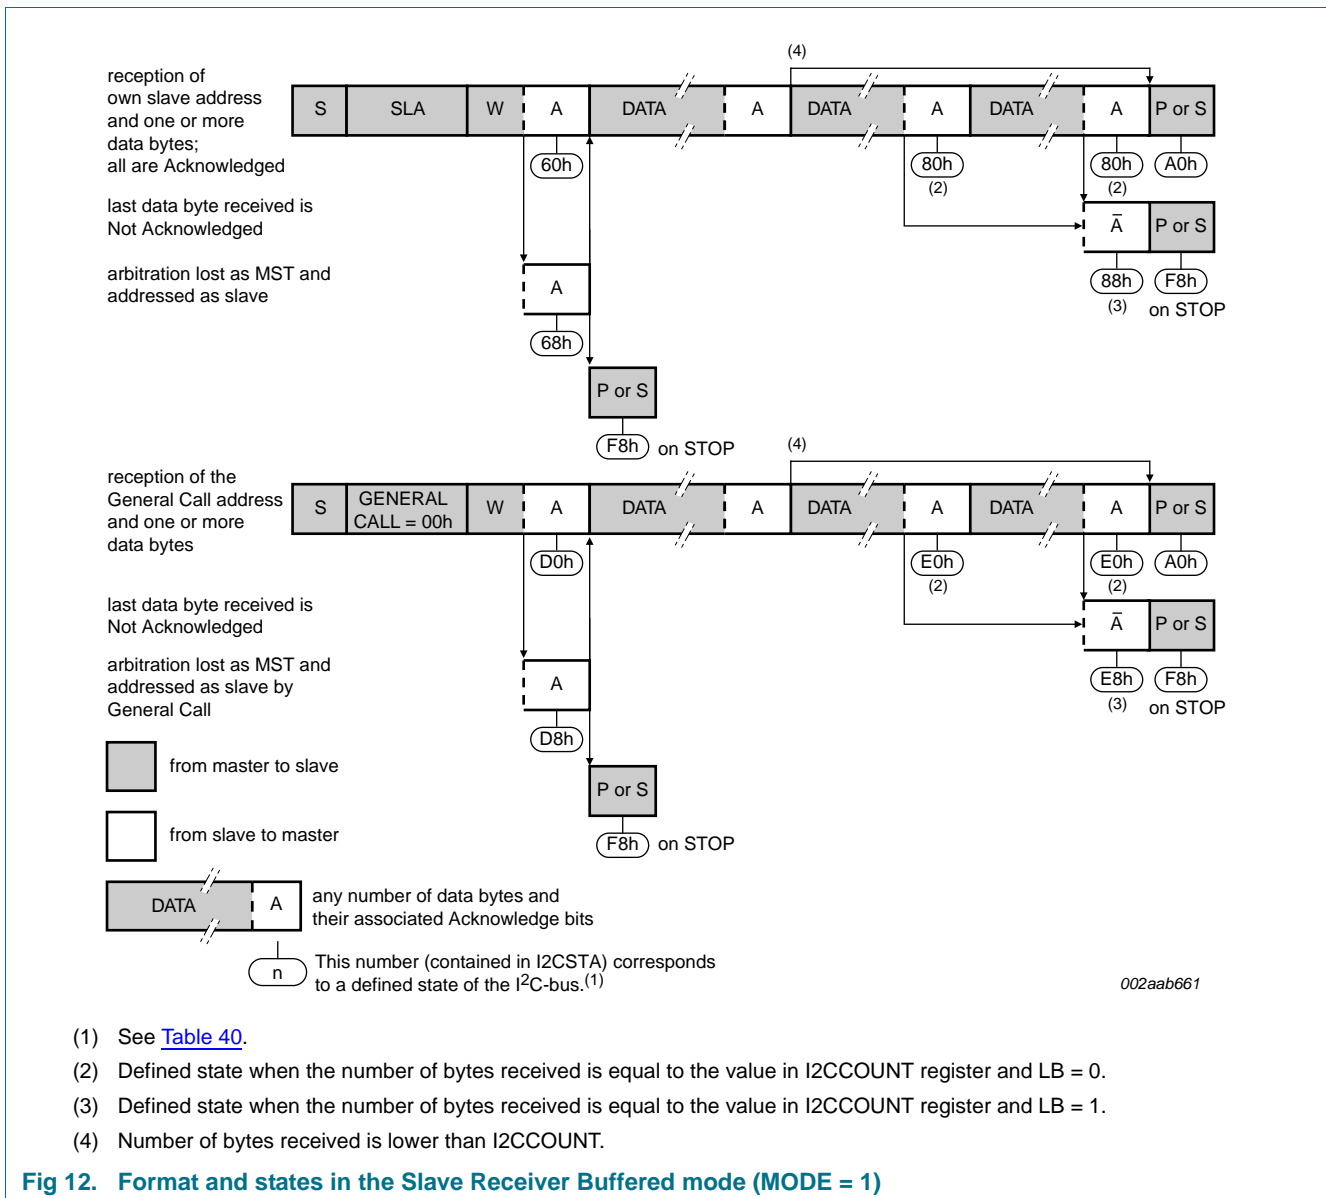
reception of own slave address and one or more data bytes; all are Acknowledged

(4)

S | SLA | W | A | DATA | A | DATA | A | DATA | A | P or S

60h

80h
(2)

80h
(2)

A0h

last data byte received is Not Acknowledged

$\bar{A}$ | P or S

88h
(3)

F8h
on STOP

arbitration lost as MST and addressed as slave

A

68h

P or S

F8h on STOP

reception of the General Call address and one or more data bytes

(4)

S | GENERAL CALL = 00h | W | A | DATA | A | DATA | A | DATA | A | P or S

D0h

E0h
(2)

E0h
(2)

A0h

last data byte received is Not Acknowledged

$\bar{A}$ | P or S

E8h
(3)

F8h
on STOP

arbitration lost as MST and addressed as slave by General Call

A

D8h

P or S

F8h on STOP

from master to slave

from slave to master

DATA | A any number of data bytes and their associated Acknowledge bits

n This number (contained in I2CSTA) corresponds to a defined state of the I$^2$C-bus.$^{(1)}$

002aab661

(1) See Table 40.

(2) Defined state when the number of bytes received is equal to the value in I2CCOUNT register and LB = 0.

(3) Defined state when the number of bytes received is equal to the value in I2CCOUNT register and LB = 1.

(4) Number of bytes received is lower than I2CCOUNT.

Fig 12. Format and states in the Slave Receiver Buffered mode (MODE = 1)